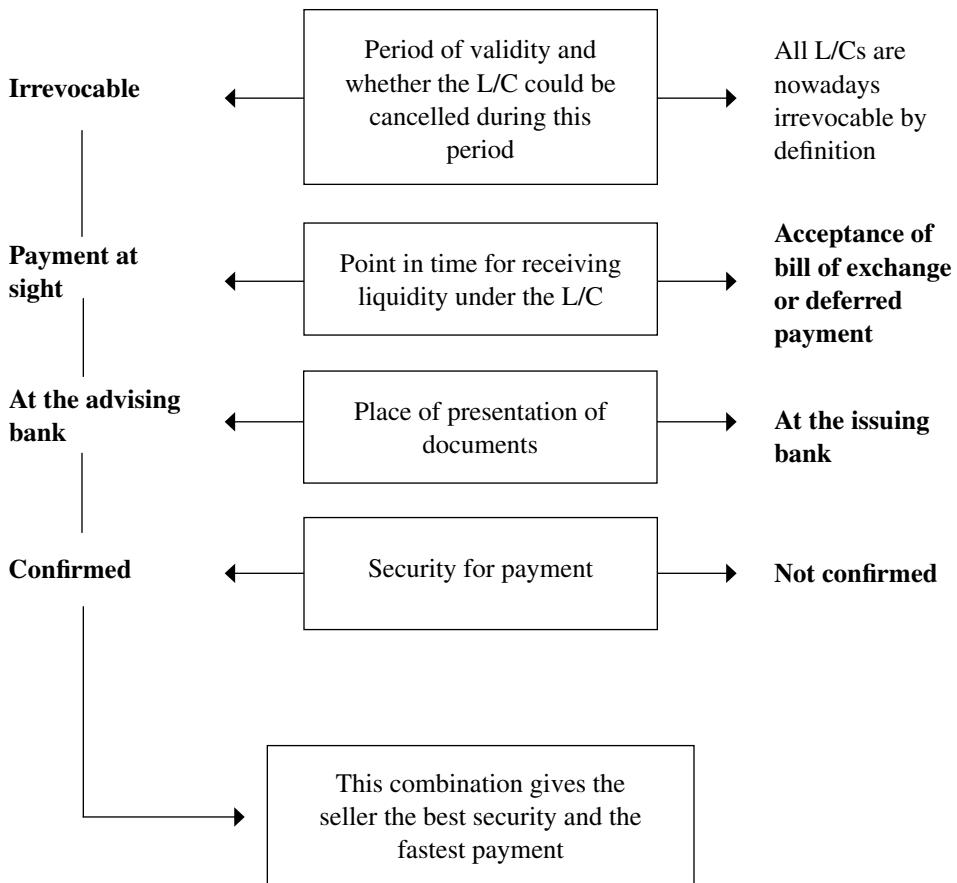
Irrevocable

Period of validity and whether the L/C could be cancelled during this period

All L/Cs are nowadays irrevocable by definition

Payment at sight

Point in time for receiving liquidity under the L/C

Acceptance of bill of exchange or deferred payment

At the advising bank

Place of presentation of documents

At the issuing bank

Confirmed

Security for payment

Not confirmed

This combination gives the seller the best security and the fastest payment